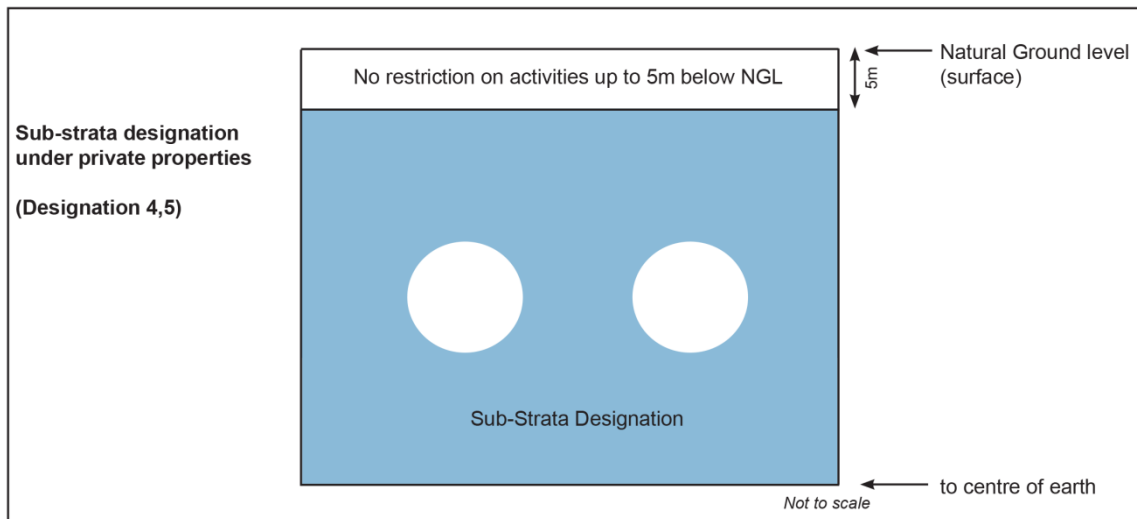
Sub-strata designation under private properties

(Designation 4,5)

No restriction on activities up to 5m below NGL

5m

Natural Ground level (surface)

Sub-Strata Designation

to centre of earth

Not to scale